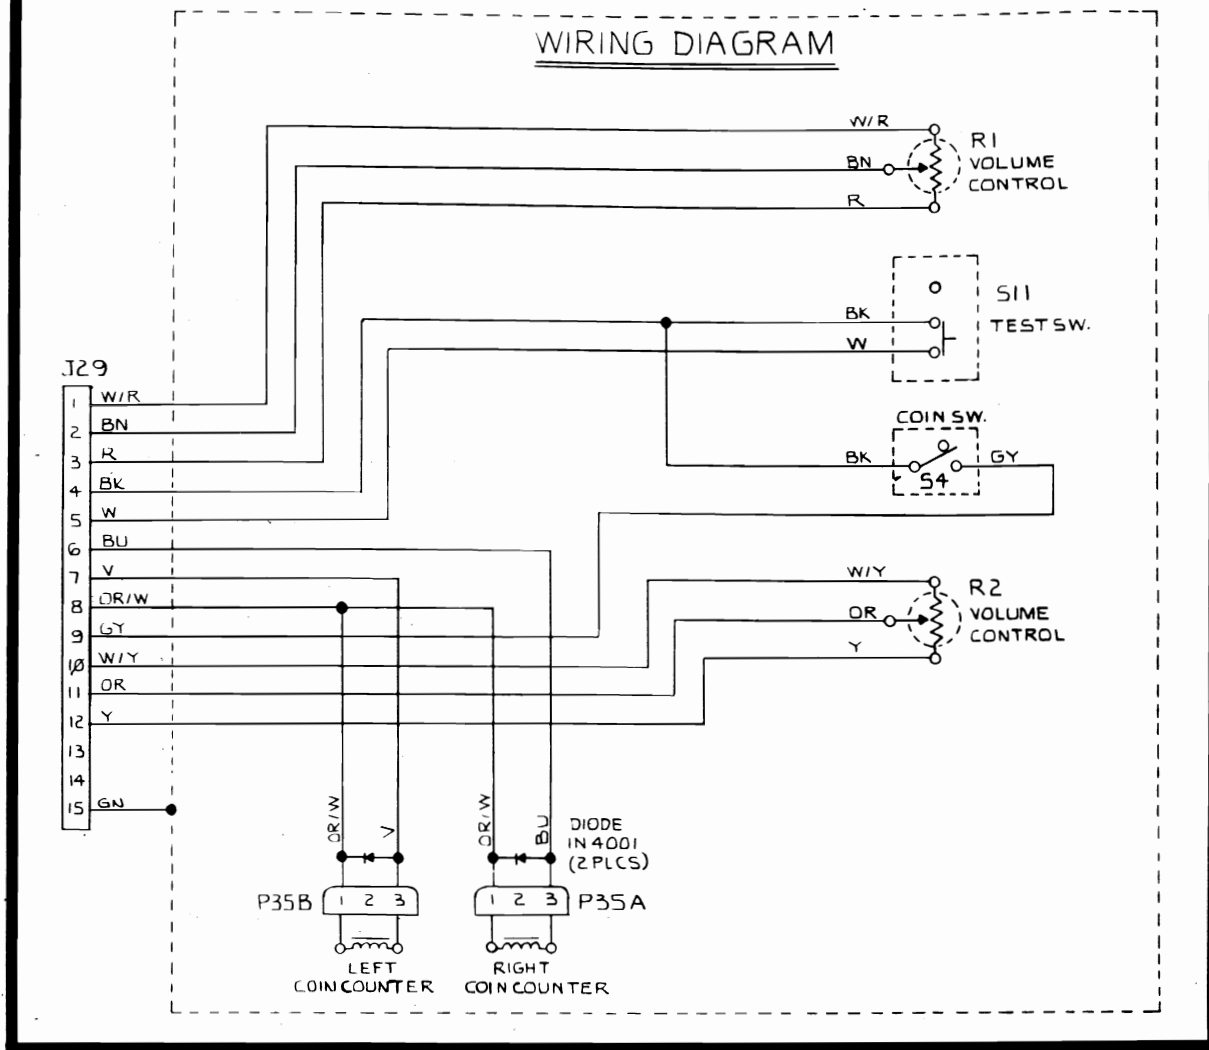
WIRING DIAGRAM

W/R
BN
R
R1
VOLUME
CONTROL

S11
TEST SW.
BK
W

COIN SW.
BK
GY
S4

W/Y
OR
Y
R2
VOLUME
CONTROL

J29
| | |
|---|---|
| 1 | W/R |
| 2 | BN |
| 3 | R |
| 4 | BK |
| 5 | W |
| 6 | BU |
| 7 | V |
| 8 | OR/W |
| 9 | GY |
| 10 | W/Y |
| 11 | OR |
| 12 | Y |
| 13 | |
| 14 | |
| 15 | GN |

OR/W
V
OR/W
BU
DIODE
IN 4001
(2 PLCS)

P35B 1 2 3
1 2 3 P35A

LEFT
COIN COUNTER
RIGHT
COIN COUNTER